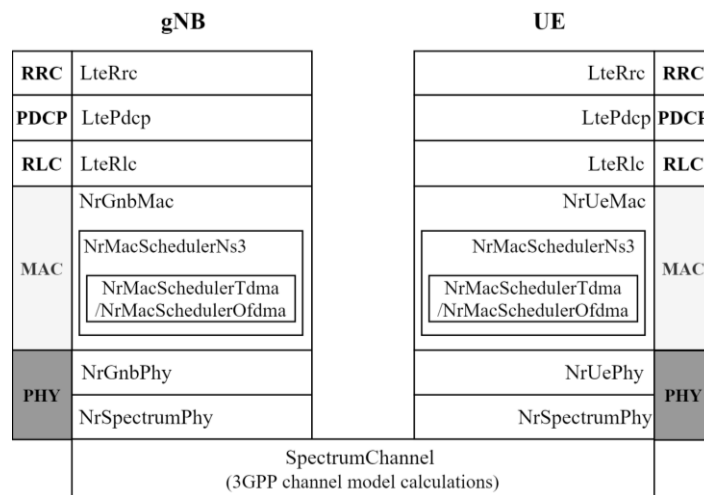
gNB

UE

RRC LteRrc

PDCP LtePdcp

RLC LteRlc

MAC NrGnbMac

NrMacSchedulerNs3

NrMacSchedulerTdma /NrMacSchedulerOfdma

PHY NrGnbPhy

NrSpectrumPhy

LteRrc RRC

LtePdcp PDCP

LteRlc RLC

NrUeMac MAC

NrMacSchedulerNs3

NrMacSchedulerTdma /NrMacSchedulerOfdma

NrUePhy PHY

NrSpectrumPhy

SpectrumChannel
(3GPP channel model calculations)